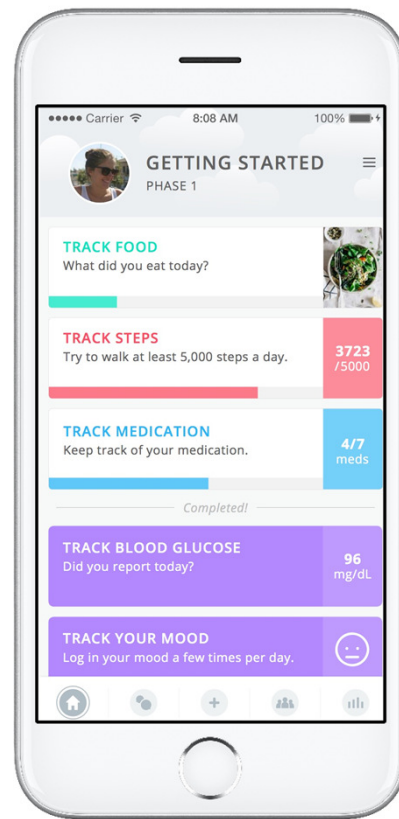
●●●●● Carrier 8:08 AM 100%

GETTING STARTED
PHASE 1

TRACK FOOD
What did you eat today?

TRACK STEPS
Try to walk at least 5,000 steps a day.
3723
/5000

TRACK MEDICATION
Keep track of your medication.
4/7
meds

Completed!

TRACK BLOOD GLUCOSE
Did you report today?
96
mg/dL

TRACK YOUR MOOD
Log in your mood a few times per day.